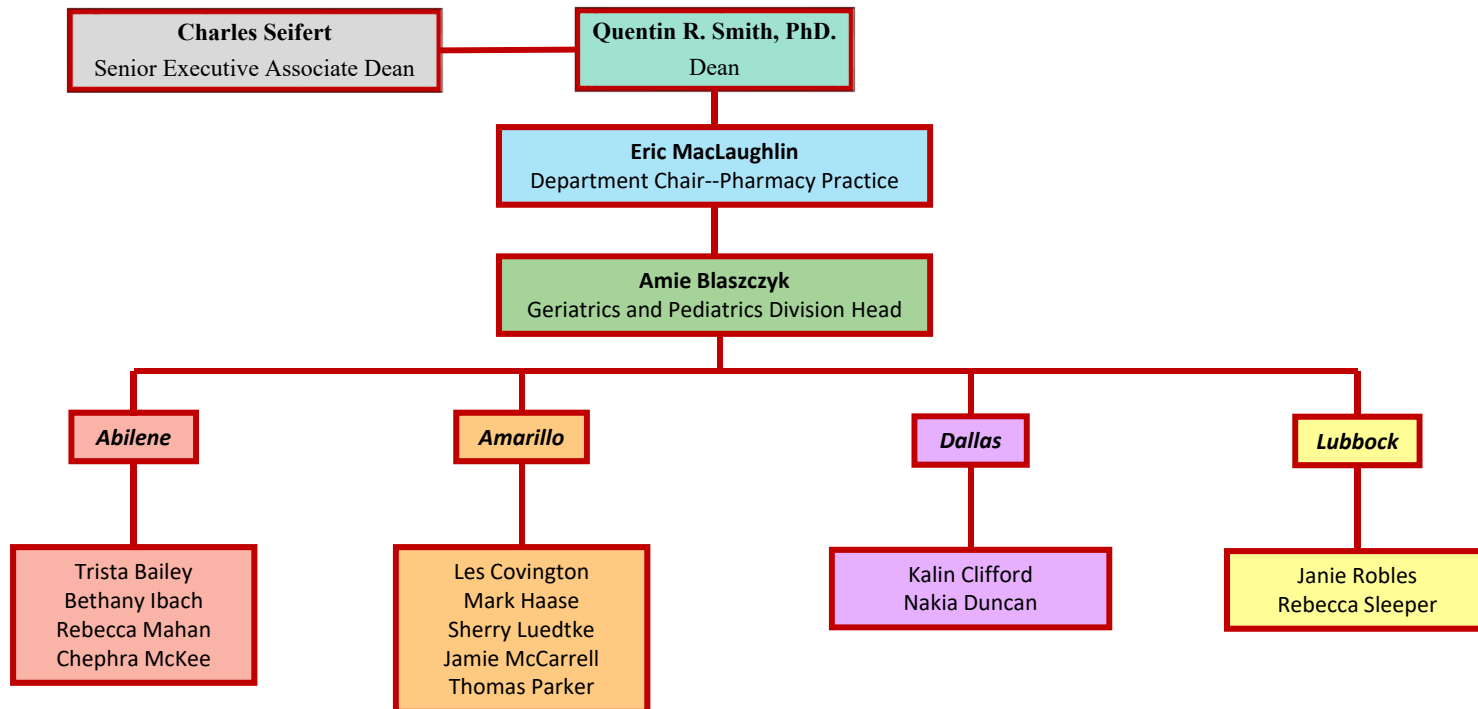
Charles Seifert
Senior Executive Associate Dean

Quentin R. Smith, PhD.
Dean

Eric MacLaughlin
Department Chair--Pharmacy Practice

Amie Blaszczyk
Geriatrics and Pediatrics Division Head

Abilene

Amarillo

Dallas

Lubbock

Trista Bailey
Bethany Ibach
Rebecca Mahan
Chephra McKee

Les Covington
Mark Haase
Sherry Luedtke
Jamie McCarrell
Thomas Parker

Kalin Clifford
Nakia Duncan

Janie Robles
Rebecca Sleeper